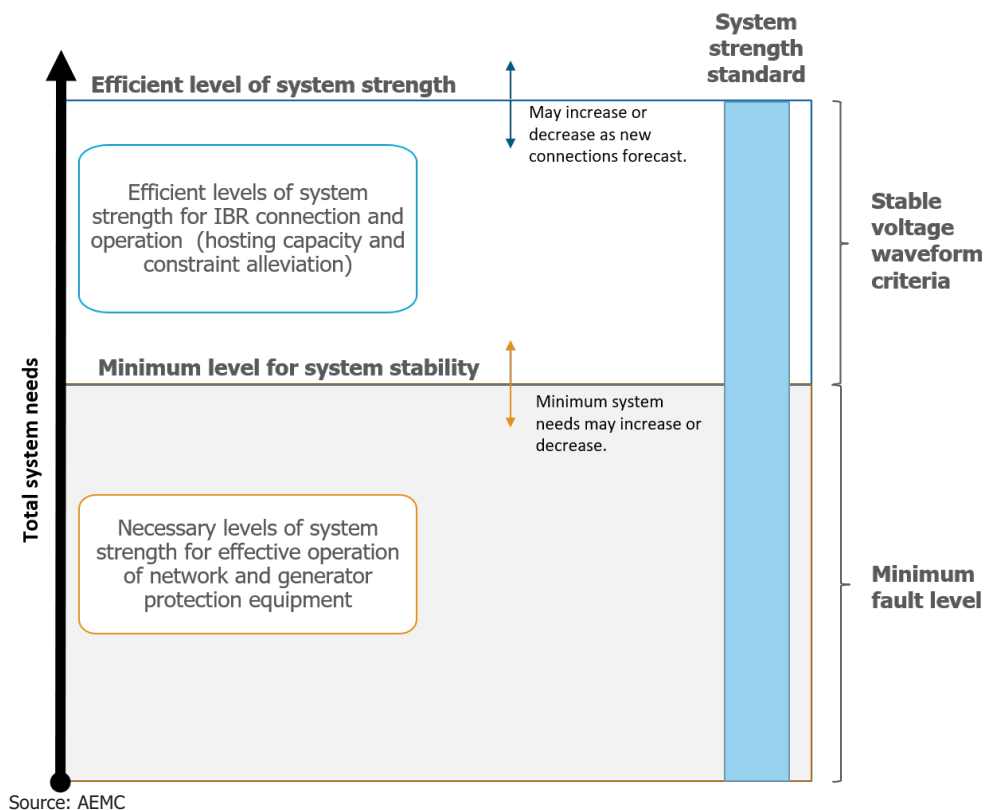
System strength standard

Efficient level of system strength

May increase or decrease as new connections forecast.

Efficient levels of system strength for IBR connection and operation (hosting capacity and constraint alleviation)

Stable voltage waveform criteria

Minimum level for system stability

Minimum system needs may increase or decrease.

Total system needs

Necessary levels of system strength for effective operation of network and generator protection equipment

Minimum fault level

Source: AEMC